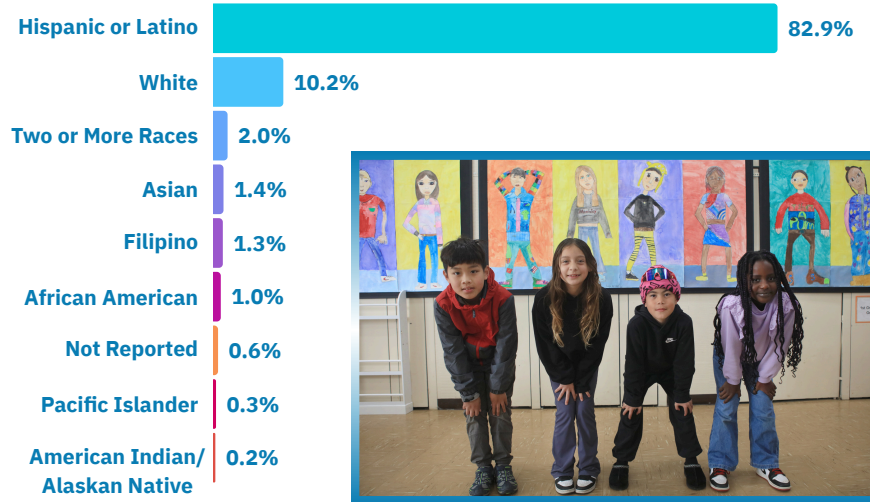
| | |
|---|---|
| Hispanic or Latino | 82.9% |
| White | 10.2% |
| Two or More Races | 2.0% |
| Asian | 1.4% |
| Filipino | 1.3% |
| African American | 1.0% |
| Not Reported | 0.6% |
| Pacific Islander | 0.3% |
| American Indian/ Alaskan Native | 0.2% |